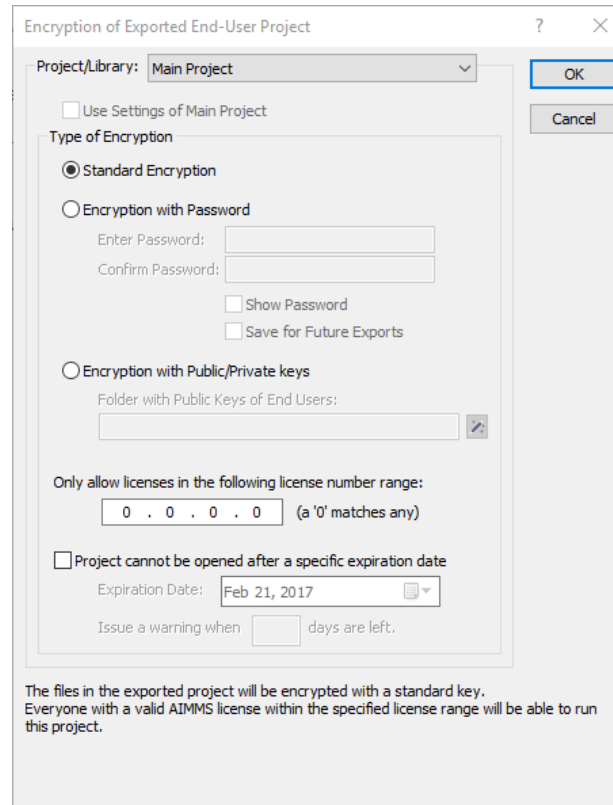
Encryption of Exported End-User Project

?

×

Project/Library: Main Project

OK

Cancel

Use Settings of Main Project

Type of Encryption

Standard Encryption

Encryption with Password

Enter Password:

Confirm Password:

Show Password

Save for Future Exports

Encryption with Public/Private keys

Folder with Public Keys of End Users:

Only allow licenses in the following license number range:

0 . 0 . 0 . 0 (a '0' matches any)

Project cannot be opened after a specific expiration date

Expiration Date: Feb 21, 2017

Issue a warning when days are left.

The files in the exported project will be encrypted with a standard key. Everyone with a valid AIMMS license within the specified license range will be able to run this project.